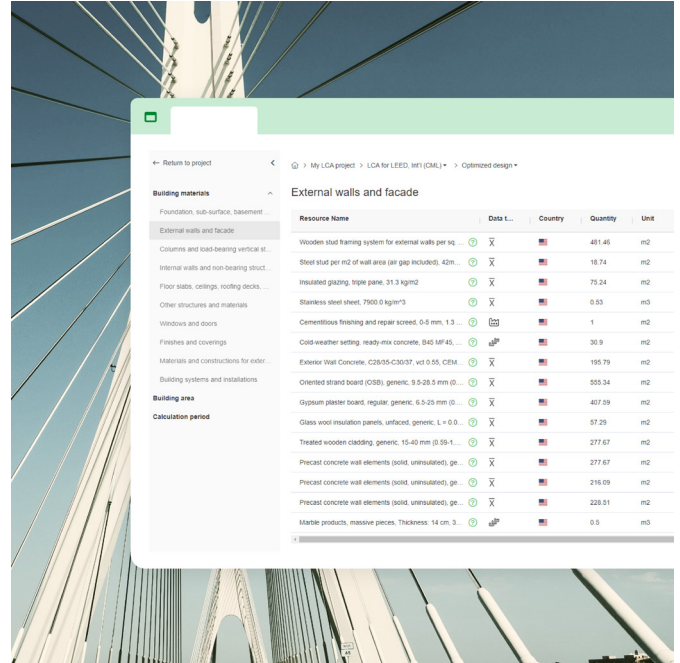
← Return to project

Building materials

Foundation, sub-surface, basement ...

External walls and facade

Columns and load-bearing vertical st...

Internal walls and non-bearing struct...

Floor slabs, ceilings, roofing decks, ...

Other structures and materials

Windows and doors

Finishes and coverings

Materials and constructions for exter...

Building systems and installations

Building area

Calculation period

> My LCA project > LCA for LEED, Int'l (CML) ▾ > Optimized design ▾

External walls and facade

| Resource Name | Data t... | Country | Quantity | Unit |
|---|---|---|---|---|
| Wooden stud framing system for external walls per sq.... | | | 461.46 | m2 |
| Steel stud per m2 of wall area (air gap included), 42m... | | | 18.74 | m2 |
| Insulated glazing, triple pane, 31.3 kg/m2 | | | 75.24 | m2 |
| Stainless steel sheet, 7900.0 kg/m^3 | | | 0.53 | m3 |
| Cementitious finishing and repair screed, 0-5 mm, 1.3 ... | | | 1 | m2 |
| Cold-weather setting, ready-mix concrete, B45 MF45, ... | | | 30.9 | m2 |
| Exterior Wall Concrete, C28/35-C30/37, vct 0.55, CEM... | | | 195.79 | m2 |
| Oriented strand board (OSB), generic, 9.5-28.5 mm (0.... | | | 555.34 | m2 |
| Gypsum plaster board, regular, generic, 6.5-25 mm (0.... | | | 407.59 | m2 |
| Glass wool insulation panels, unfaced, generic, L = 0.0... | | | 57.29 | m2 |
| Treated wooden cladding, generic, 15-40 mm (0.59-1.... | | | 277.67 | m2 |
| Precast concrete wall elements (solid, uninsulated), ge... | | | 277.67 | m2 |
| Precast concrete wall elements (solid, uninsulated), ge... | | | 216.09 | m2 |
| Precast concrete wall elements (solid, uninsulated), ge... | | | 228.51 | m2 |
| Marble products, massive pieces, Thickness: 14 cm, 3... | | | 0.5 | m3 |